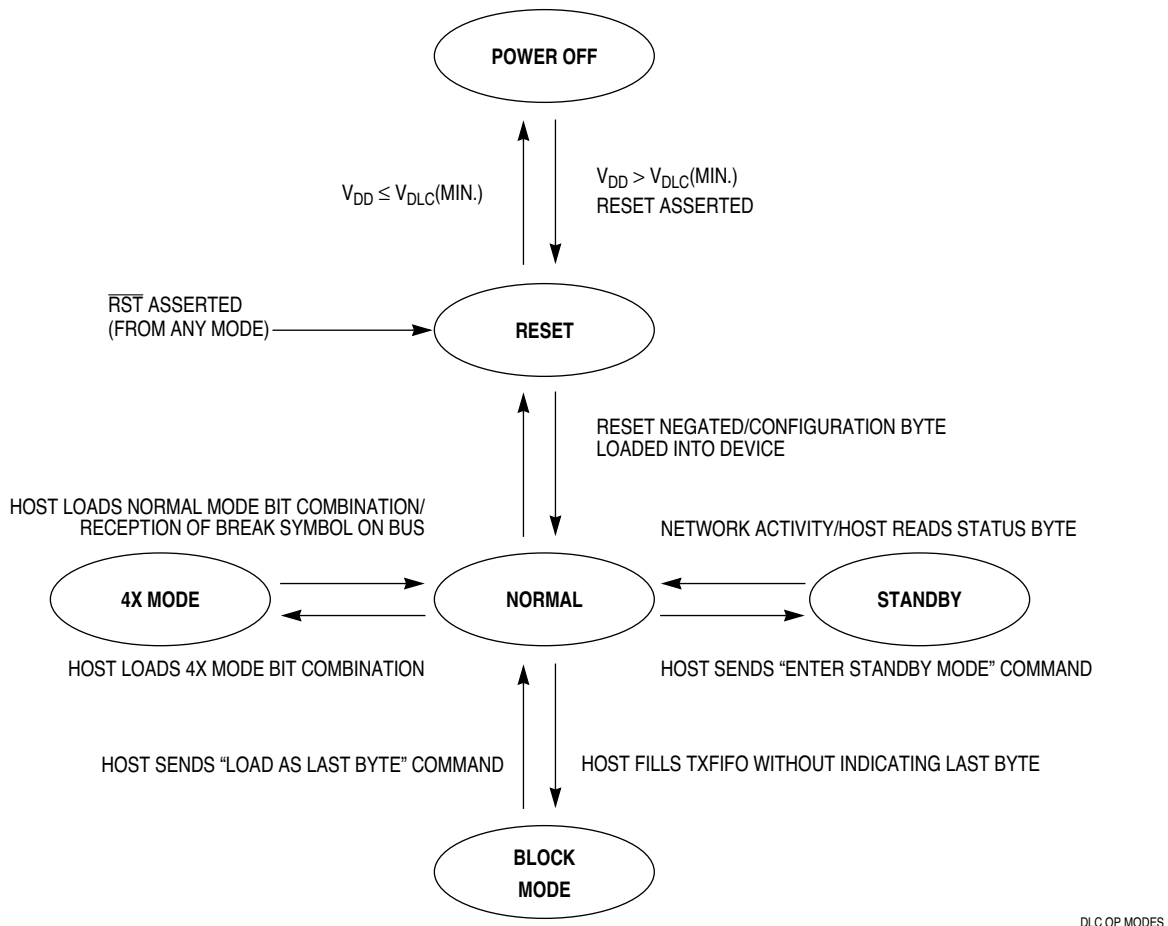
POWER OFF

$V_{DD} \leq V_{DLC}$(MIN.)

$V_{DD} > V_{DLC}$(MIN.)
RESET ASSERTED

$\overline{RST}$ ASSERTED
(FROM ANY MODE)

RESET

RESET NEGATED/CONFIGURATION BYTE LOADED INTO DEVICE

HOST LOADS NORMAL MODE BIT COMBINATION/
RECEPTION OF BREAK SYMBOL ON BUS

NETWORK ACTIVITY/HOST READS STATUS BYTE

4X MODE

NORMAL

STANDBY

HOST LOADS 4X MODE BIT COMBINATION

HOST SENDS “ENTER STANDBY MODE” COMMAND

HOST SENDS “LOAD AS LAST BYTE” COMMAND

HOST FILLS TXFIFO WITHOUT INDICATING LAST BYTE

BLOCK MODE

DLC OP MODES